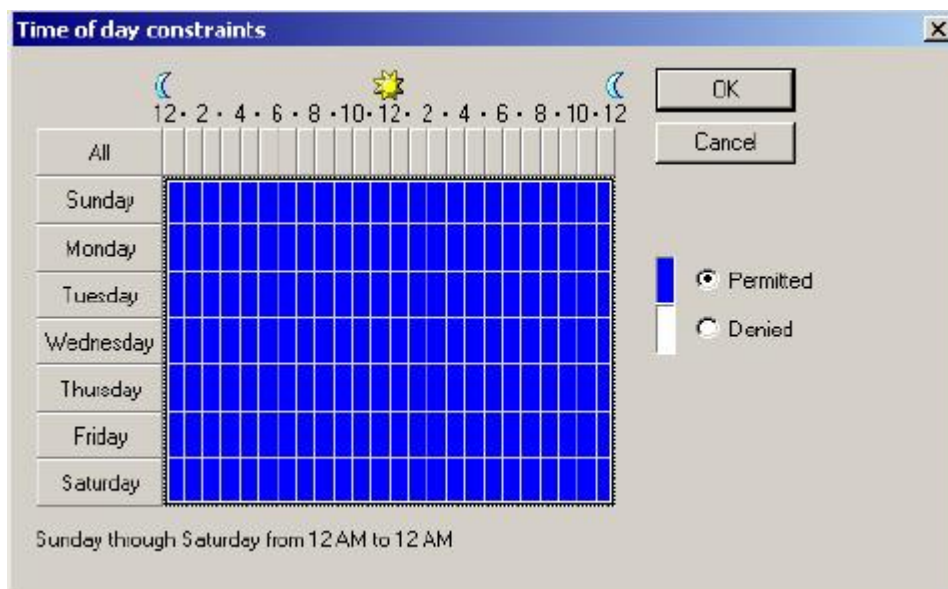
Time of day constraints

×

12 · 2 · 4 · 6 · 8 · 10 · 12 · 2 · 4 · 6 · 8 · 10 · 12

OK

Cancel

All

Sunday

Monday

Tuesday

Wednesday

Thursday

Friday

Saturday

Permited

Denied

Sunday though Saturday from 12 AM to 12 AM